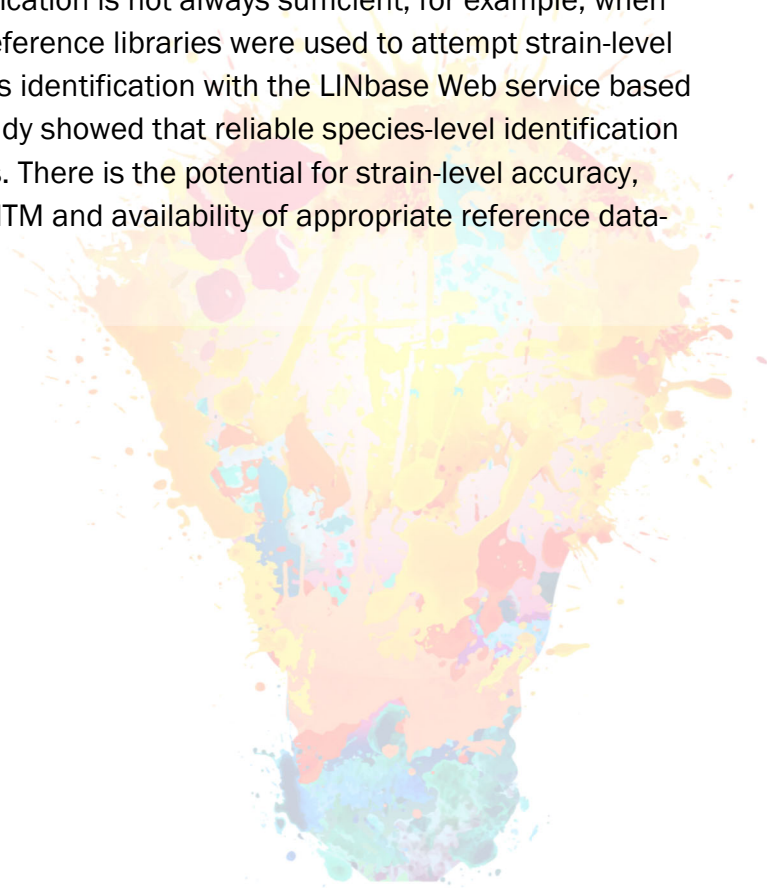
ication is not always sufficient, for example, when eference libraries were used to attempt strain-level s identification with the LINbase Web service based dy showed that reliable species-level identification . There is the potential for strain-level accuracy, TM and availability of appropriate reference data-